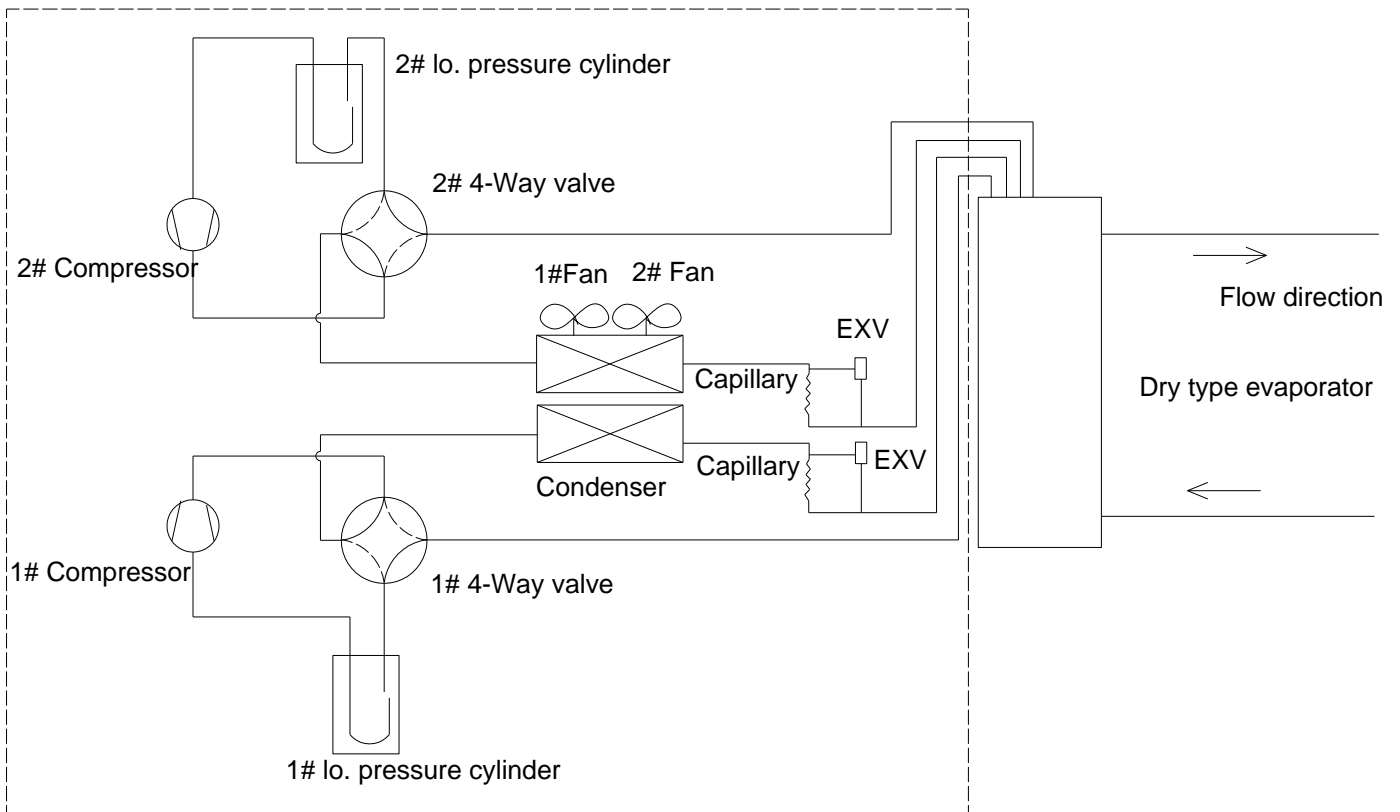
2# lo. pressure cylinder

2# 4-Way valve

2# Compressor

1#Fan 2# Fan

Flow direction

EXV

Capillary

Dry type evaporator

Capillary

EXV

Condenser

1# Compressor

1# 4-Way valve

1# lo. pressure cylinder